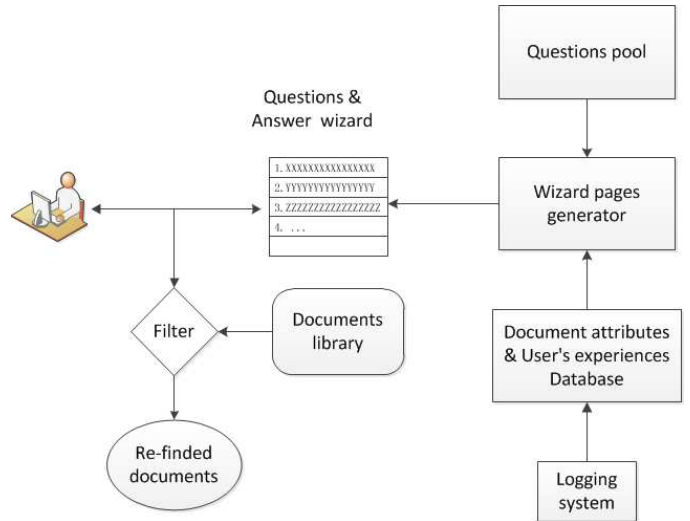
Questions pool

Questions & Answer wizard

1. XXXXXXXXXXXXXXXX
2. YYYYYYYYYYYYYYYY
3. ZZZZZZZZZZZZZZZZ
4. ...

Wizard pages generator

Filter

Documents library

Document attributes & User's experiences Database

Re-finded documents

Logging system